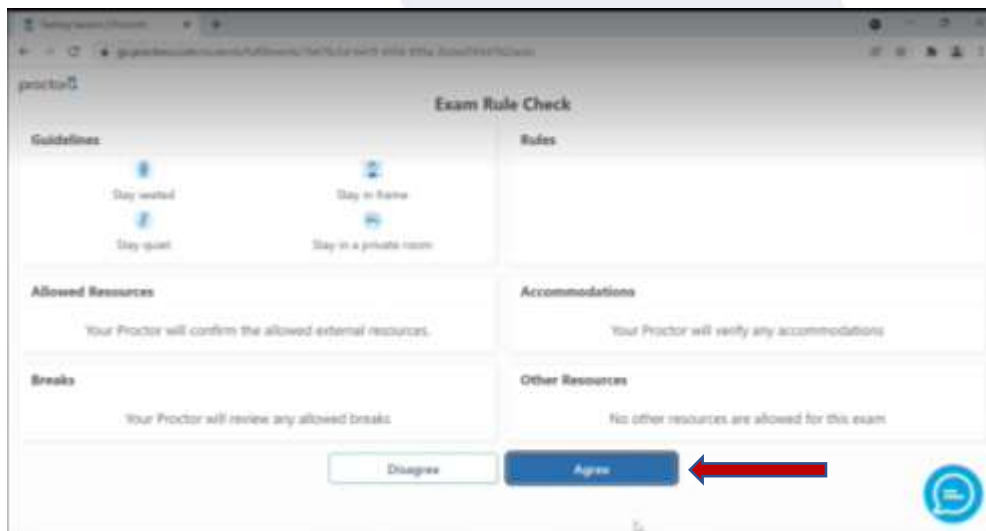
proctorU

Exam Rule Check

Guidelines

Stay seated

Stay in frame

Stay quiet

Stay in a private room

Rules

Allowed Resources

Your Proctor will confirm the allowed external resources.

Accommodations

Your Proctor will verify any accommodations

Breaks

Your Proctor will review any allowed breaks

Other Resources

No other resources are allowed for this exam

Disagree

Agree